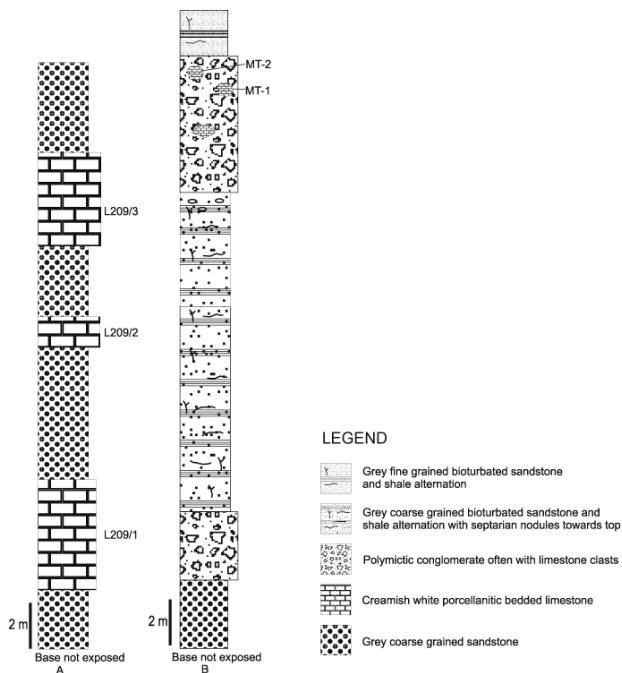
MT-2
MT-1
L209/3
L209/2
L209/1
2 m
Base not exposed
A
2 m
Base not exposed
B

LEGEND

Grey fine grained bioturbated sandstone and shale alternation

Grey coarse grained bioturbated sandstone and shale alternation with septarian nodules towards top

Polymictic conglomerate often with limestone clasts

Creamish white porcellanitic bedded limestone

Grey coarse grained sandstone